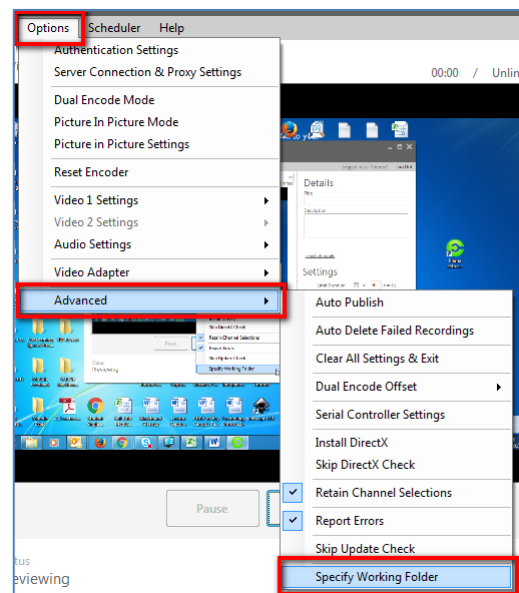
Options Scheduler Help

Authentication Settings
Server Connection & Proxy Settings

Dual Encode Mode
Picture In Picture Mode
Picture in Picture Settings

Reset Encoder

Video 1 Settings
Video 2 Settings
Audio Settings

Video Adapter

Advanced

Auto Publish
Auto Delete Failed Recordings
Clear All Settings & Exit
Dual Encode Offset
Serial Controller Settings
Install DirectX
Skip DirectX Check
Retain Channel Selections
Report Errors
Skip Update Check
Specify Working Folder

00:00 / Unlin

Details

Settings

Pause

tus
eviewing